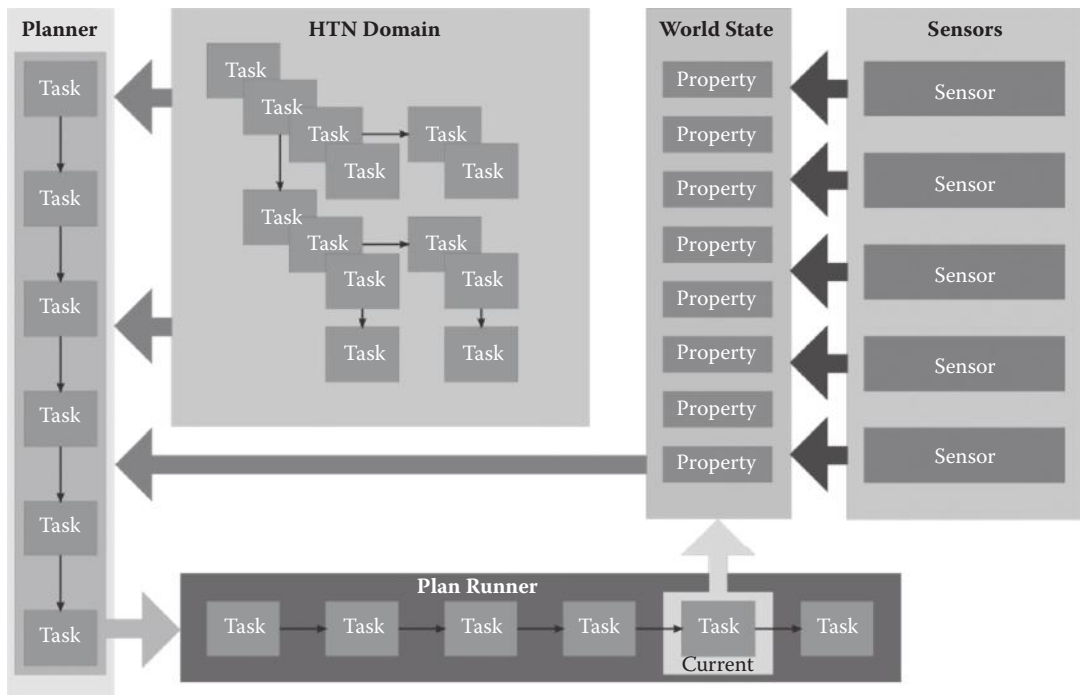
Planner

Task
Task
Task
Task
Task
Task

HTN Domain

Task
Task
Task
Task
Task
Task
Task
Task
Task
Task
Task
Task
Task
Task

World State

Property
Property
Property
Property
Property
Property
Property
Property

Sensors

Sensor
Sensor
Sensor
Sensor
Sensor

Plan Runner

Task
Task
Task
Task
Task
Current
Task